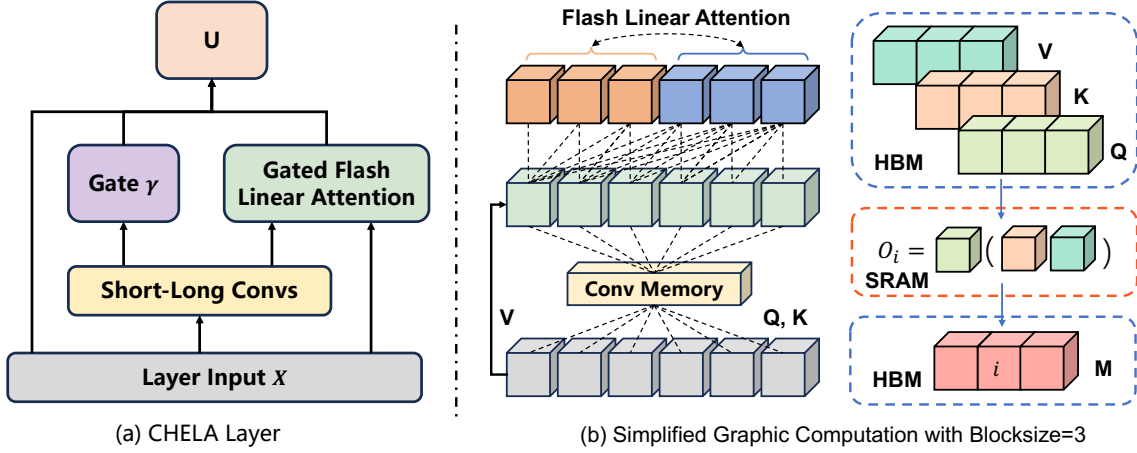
U

Gate $\gamma$

Gated Flash Linear Attention

Short-Long Convs

Layer Input $X$

(a) CHELA Layer

Flash Linear Attention

Conv Memory

V

Q, K

V

K

HBM

Q

$O_i =$ ( )

SRAM

HBM

$i$

M

(b) Simplified Graphic Computation with Blocksize=3